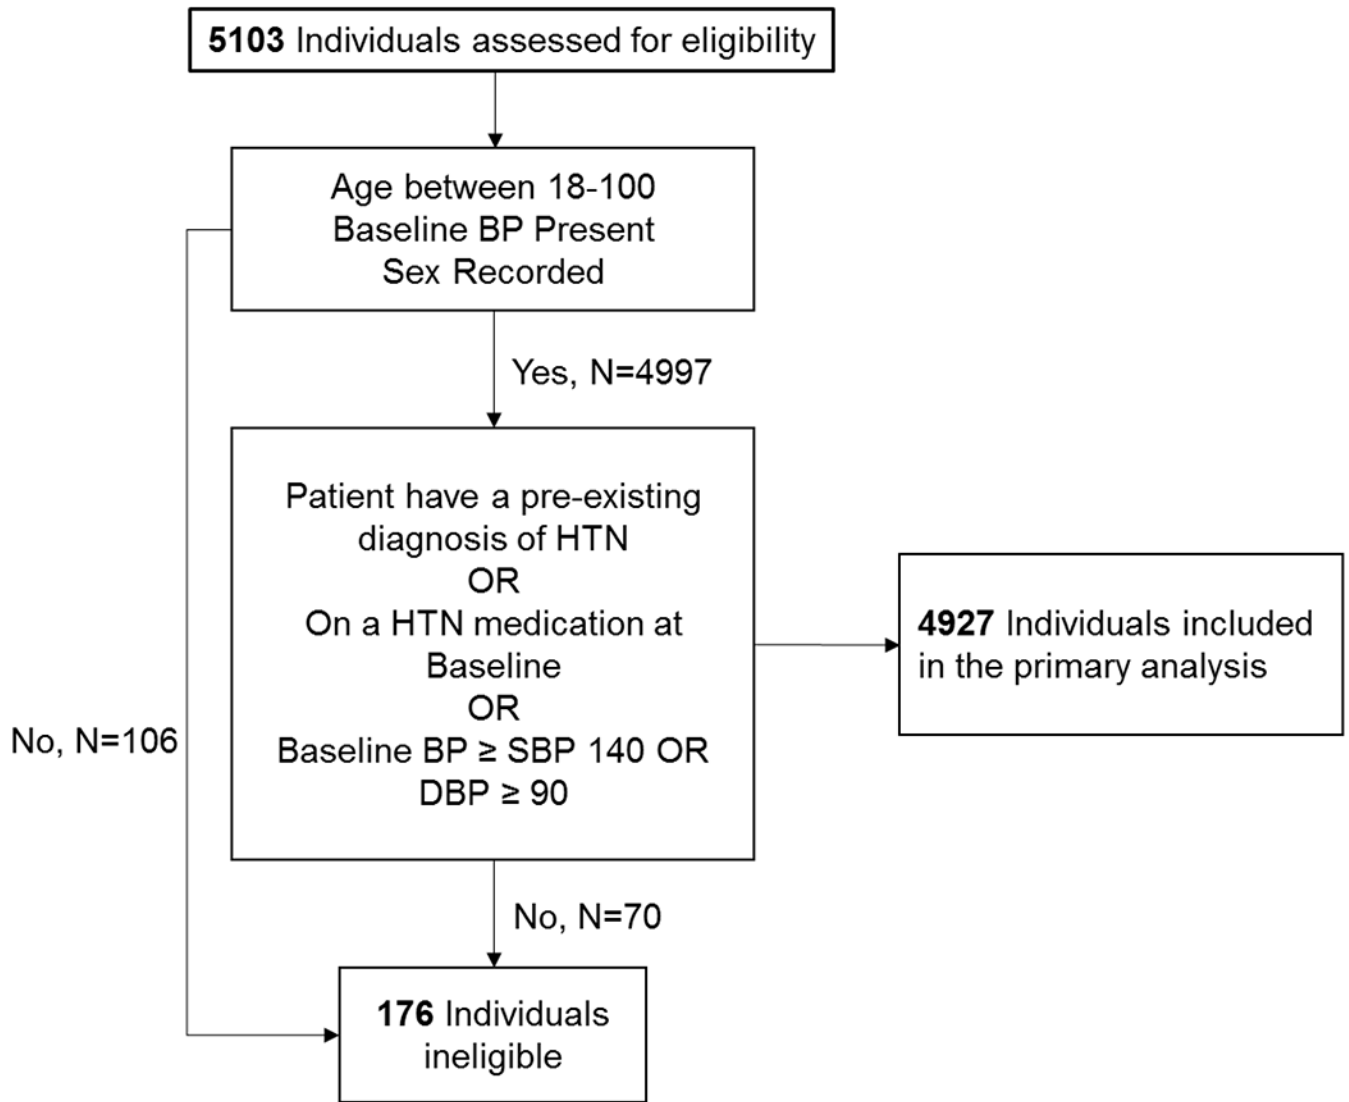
5103 Individuals assessed for eligibility

Age between 18-100
Baseline BP Present
Sex Recorded

Yes, N=4997

Patient have a pre-existing diagnosis of HTN
OR
On a HTN medication at Baseline
OR
Baseline BP ≥ SBP 140 OR DBP ≥ 90

4927 Individuals included in the primary analysis

No, N=106

No, N=70

176 Individuals ineligible